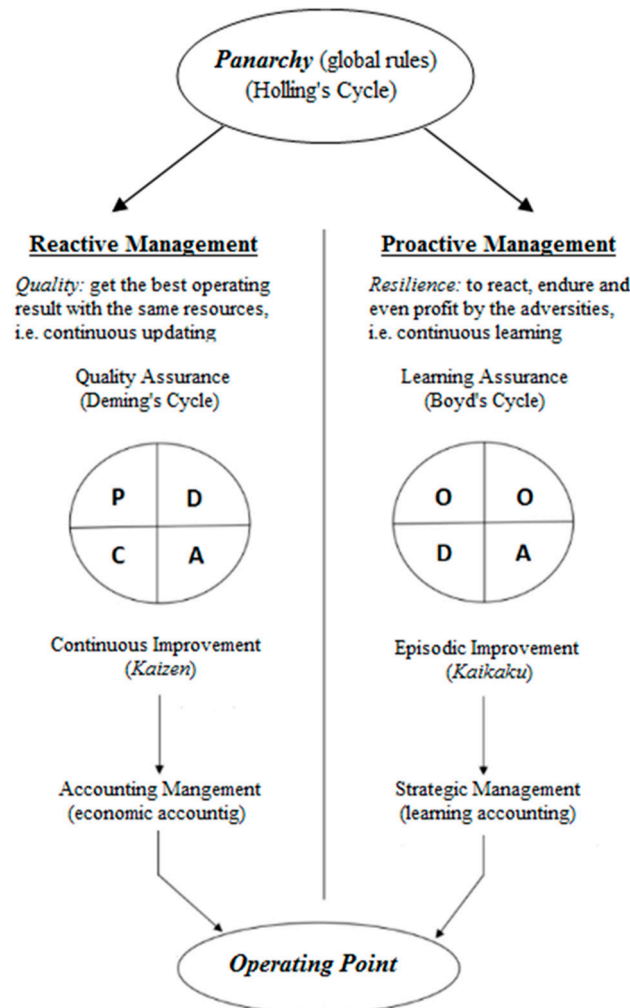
Panarchy (global rules)
(Holling's Cycle)

Reactive Management

Quality: get the best operating result with the same resources, i.e. continuous updating

Quality Assurance
(Deming's Cycle)

| P | D |
|---|---|
| C | A |

Continuous Improvement
(Kaizen)

Accounting Mangement
(economic accountig)

Proactive Management

Resilience: to react, endure and even profit by the adversities, i.e. continuous learning

Learning Assurance
(Boyd's Cycle)

| O | O |
|---|---|
| D | A |

Episodic Improvement
(Kaikaku)

Strategic Management
(learning accounting)

Operating Point